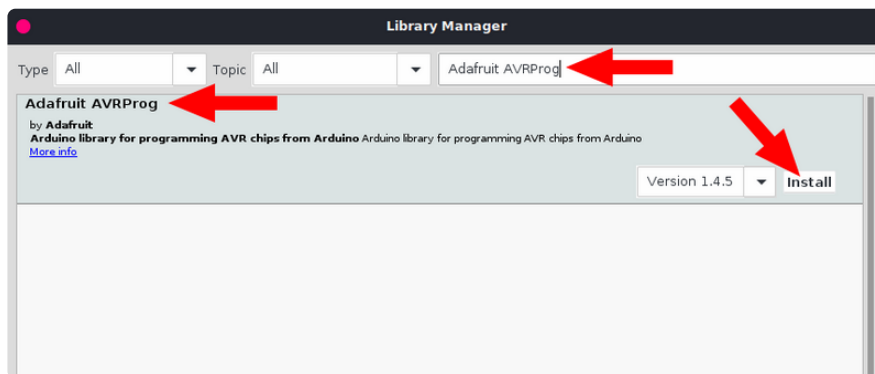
Library Manager

Type All Topic All Adafruit AVRProg

Adafruit AVRProg

by Adafruit

Arduino library for programming AVR chips from Arduino Arduino library for programming AVR chips from Arduino

More info

Version 1.4.5 Install